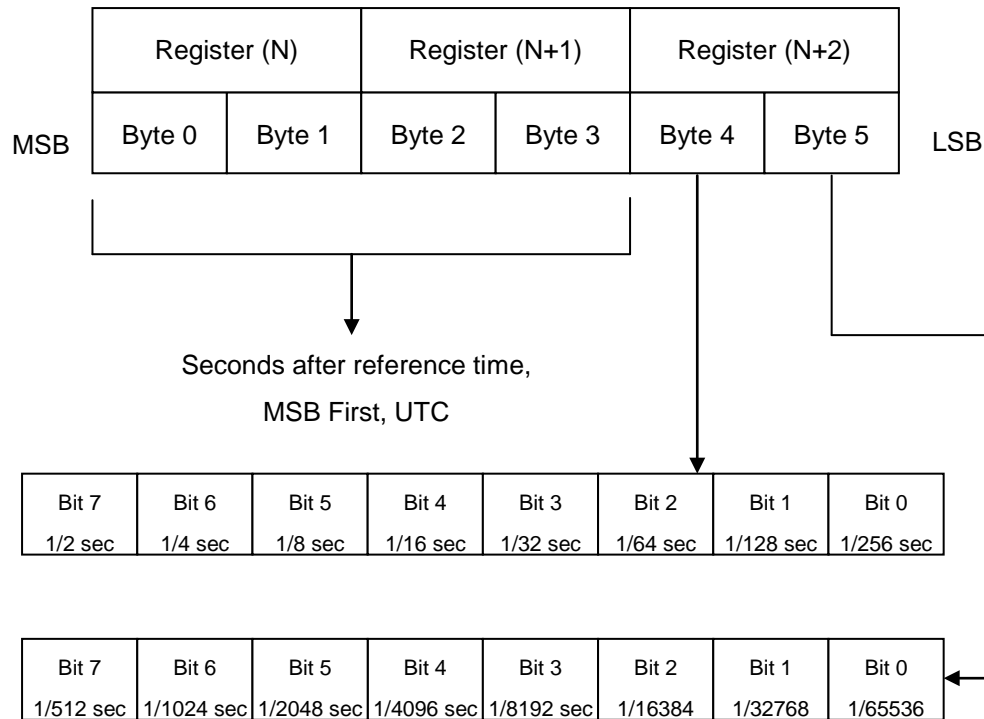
| Register (N) | | Register (N+1) | | Register (N+2) | |
|---|---|---|---|---|---|
| Byte 0 | Byte 1 | Byte 2 | Byte 3 | Byte 4 | Byte 5 |

MSB

LSB

Seconds after reference time, MSB First, UTC

| Bit 7 | Bit 6 | Bit 5 | Bit 4 | Bit 3 | Bit 2 | Bit 1 | Bit 0 |
|---|---|---|---|---|---|---|---|
| 1/2 sec | 1/4 sec | 1/8 sec | 1/16 sec | 1/32 sec | 1/64 sec | 1/128 sec | 1/256 sec |

| Bit 7 | Bit 6 | Bit 5 | Bit 4 | Bit 3 | Bit 2 | Bit 1 | Bit 0 |
|---|---|---|---|---|---|---|---|
| 1/512 sec | 1/1024 sec | 1/2048 sec | 1/4096 sec | 1/8192 sec | 1/16384 | 1/32768 | 1/65536 |